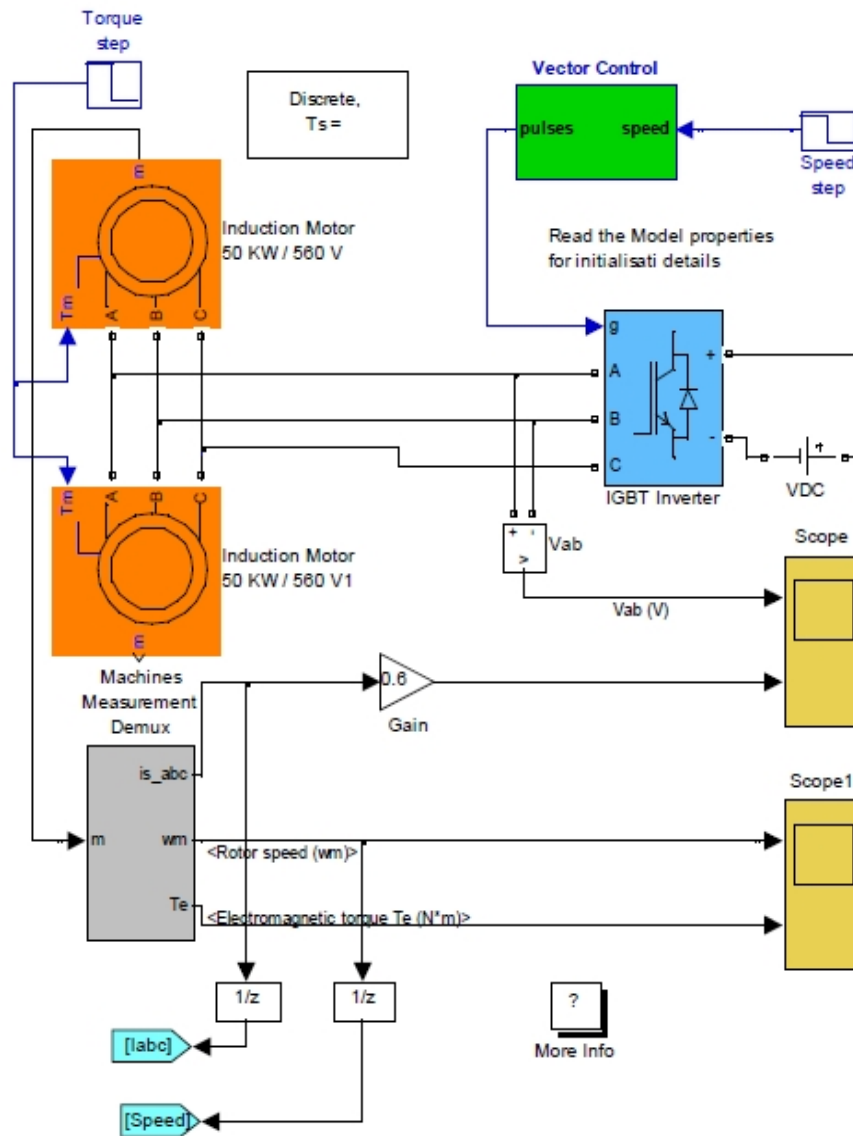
Torque step

Discrete, Ts =

Vector Control

pulses speed

Speed step

E

Tm A B C

Induction Motor 50 KW / 560 V

Read the Model properties for initialisati details

g

A

B

C

+

-

IGBT Inverter

VDC

Tm A B C

E

Induction Motor 50 KW / 560 V1

+ -

>

Vab

Vab (V)

Scope

Machines Measurement Demux

0.6

Gain

is_abc

m

wm

Te

<Rotor speed (wm)>

<Electromagnetic torque Te (N*m)>

Scope1

1/z

1/z

?

More Info

[Iabc]

[Speed]